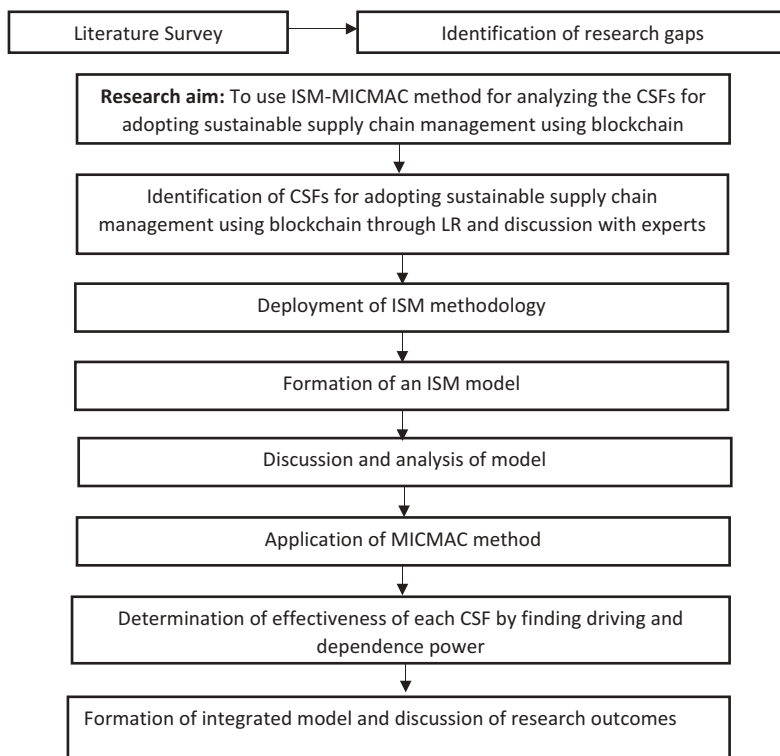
Literature Survey

Identification of research gaps

**Research aim:** To use ISM-MICMAC method for analyzing the CSFs for adopting sustainable supply chain management using blockchain

Identification of CSFs for adopting sustainable supply chain management using blockchain through LR and discussion with experts

Deployment of ISM methodology

Formation of an ISM model

Discussion and analysis of model

Application of MICMAC method

Determination of effectiveness of each CSF by finding driving and dependence power

Formation of integrated model and discussion of research outcomes